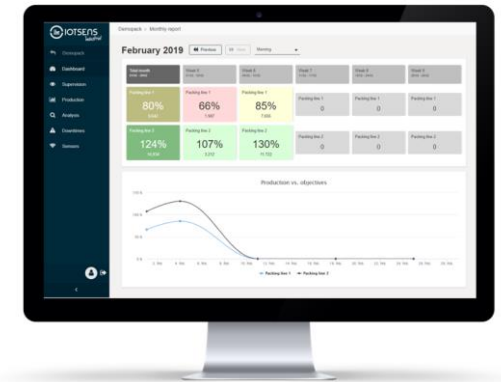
IOTSENS

Demopack

Dashboard

Supervision

Production

Analysis

Downtimes

Sensors

Demopack > Monthly report

February 2019

Previous

Next

Morning

Total month

Week 5

Week 6

Week 7

Week 8

Week 9

Packing line 1

80%

Packing line 1

66%

Packing line 1

85%

Packing line 1

0

Packing line 1

0

Packing line 1

0

Packing line 2

124%

Packing line 2

107%

Packing line 2

130%

Packing line 2

0

Packing line 2

0

Packing line 2

0

Production vs. objectives

Packing line 1

Packing line 2